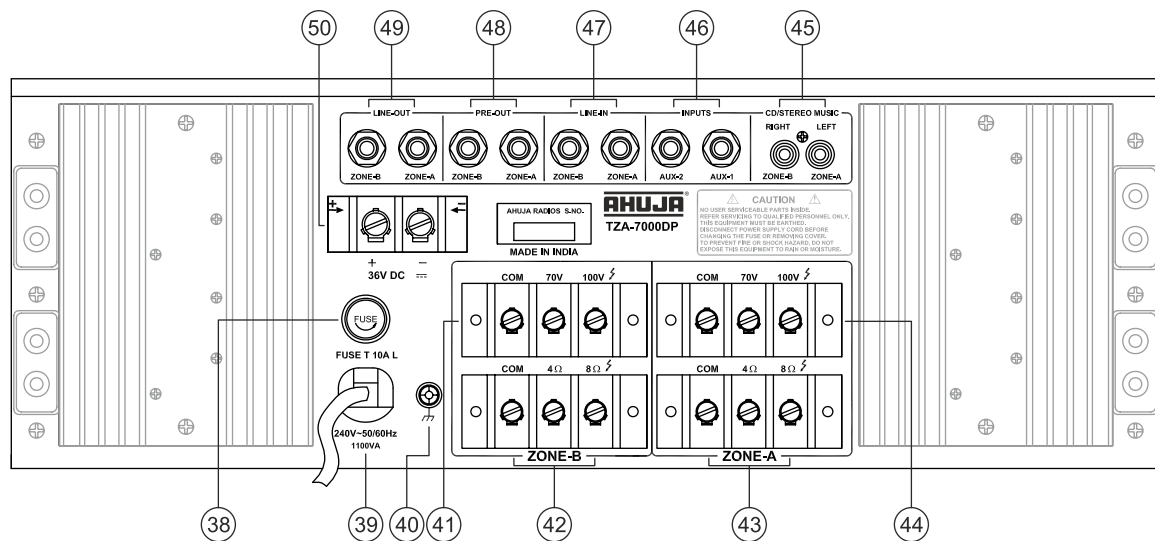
50 49 48 47 46 45

LINE-OUT
ZONE-B ZONE-A

PRE-OUT
ZONE-B ZONE-A

LINE-IN
ZONE-B ZONE-A

INPUTS
AUX-2 AUX-1

CD/STEREO MUSIC
RIGHT LEFT
ZONE-B ZONE-A

+ −

AHUJA RADIOS S.NO.
MADE IN INDIA

AHUJA
TZA-7000DP

CAUTION
NO USER SERVICEABLE PARTS INSIDE. REFER SERVICING TO QUALIFIED PERSONNEL ONLY. THIS EQUIPMENT MUST BE EARTHED. DISCONNECT POWER SUPPLY CORD BEFORE CHANGING THE FUSE OR REMOVING COVER. TO PREVENT FIRE OR SHOCK HAZARD, DO NOT EXPOSE THIS EQUIPMENT TO RAIN OR MOISTURE.

+ −
36V DC

COM 70V 100V
COM 4Ω 8Ω
ZONE-B

COM 70V 100V
COM 4Ω 8Ω
ZONE-A

FUSE
FUSE T 10A L

240V~50/60Hz
1100VA

38 39 40 41 42 43 44